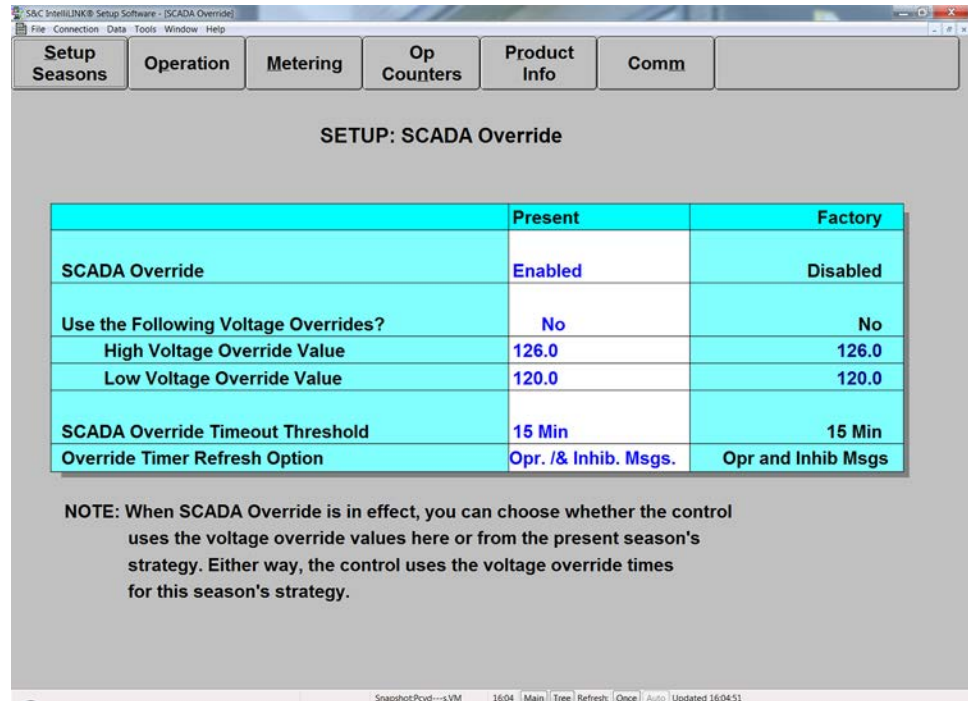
S&C IntelliLINK® Setup Software - [SCADA Override]
File Connection Data Tools Window Help

Setup Seasons | Operation | Metering | Op Counters | Product Info | Comm

SETUP: SCADA Override

| | Present | Factory |
|---|---|---|
| SCADA Override | Enabled | Disabled |
| Use the Following Voltage Overrides? | No | No |
| High Voltage Override Value | 126.0 | 126.0 |
| Low Voltage Override Value | 120.0 | 120.0 |
| SCADA Override Timeout Threshold | 15 Min | 15 Min |
| Override Timer Refresh Option | Opr. /& Inhib. Msgs. | Opr and Inhib Msgs |

NOTE: When SCADA Override is in effect, you can choose whether the control uses the voltage override values here or from the present season's strategy. Either way, the control uses the voltage override times for this season's strategy.

Snapshot:Pcvd---s.VM 16:04 Main Tree Refresh: Once Auto Updated 16:04:51